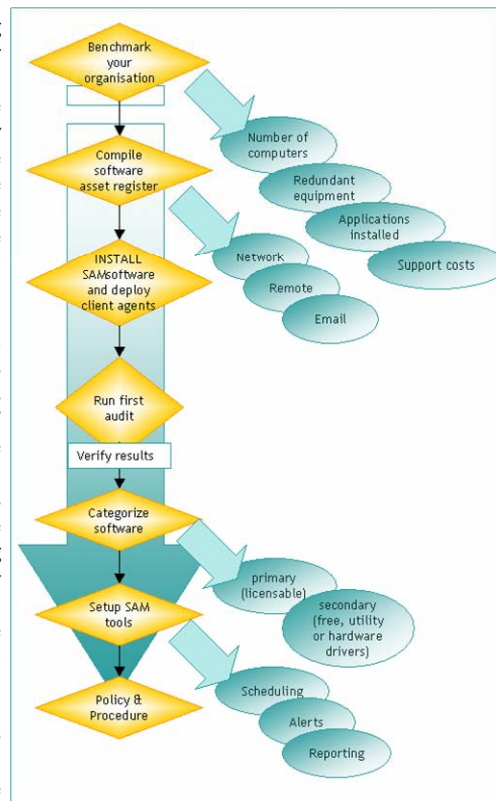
Benchmark your organisation

Number of computers

Redundant equipment

Applications installed

Support costs

Compile software asset register

Network

Remote

Email

INSTALL SAMsoftware and deploy client agents

Run first audit

Verify results

Categorize software

primary (licensable)

secondary (free, utility or hardware drivers)

Setup SAM tools

Scheduling

Alerts

Reporting

Policy & Procedure